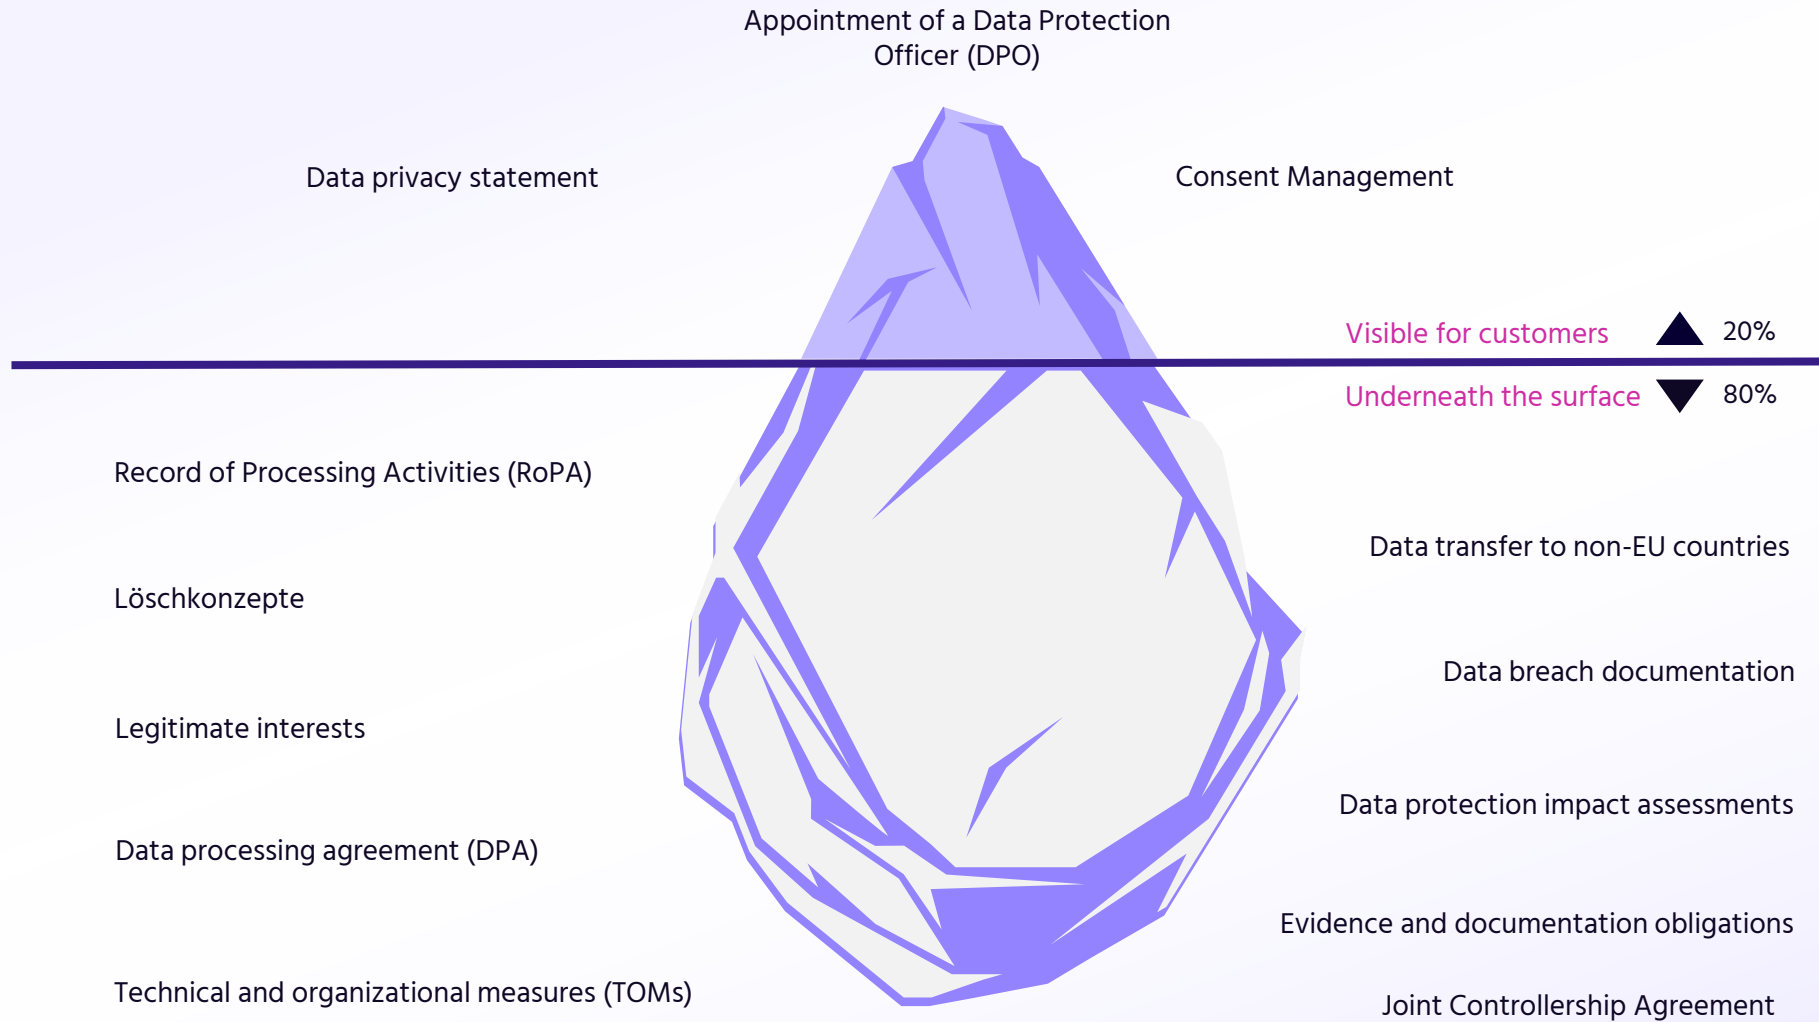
Appointment of a Data Protection Officer (DPO)

Data privacy statement

Consent Management

Visible for customers 20%

Underneath the surface 80%

Record of Processing Activities (RoPA)

Data transfer to non-EU countries

Löschkonzepte

Data breach documentation

Legitimate interests

Data protection impact assessments

Data processing agreement (DPA)

Evidence and documentation obligations

Technical and organizational measures (TOMs)

Joint Controllership Agreement